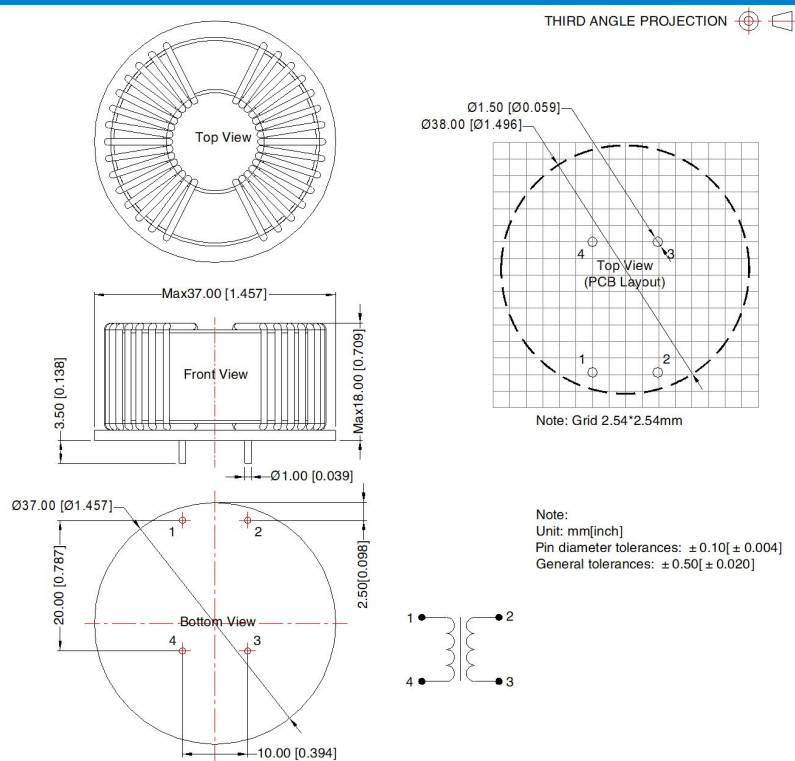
THIRD ANGLE PROJECTION

Top View

Ø1.50 [Ø0.059]
Ø38.00 [Ø1.496]

4
3
Top View
(PCB Layout)
1
2

Note: Grid 2.54*2.54mm

Max37.00 [1.457]

Front View

3.50 [0.138]
Max18.00 [0.709]

Ø1.00 [0.039]

Ø37.00 [Ø1.457]
1
2
20.00 [0.787]
2.50[0.098]
Bottom View
4
3
10.00 [0.394]

Note:
Unit: mm[inch]
Pin diameter tolerances: ±0.10[±0.004]
General tolerances: ±0.50[±0.020]

1
2
4
3